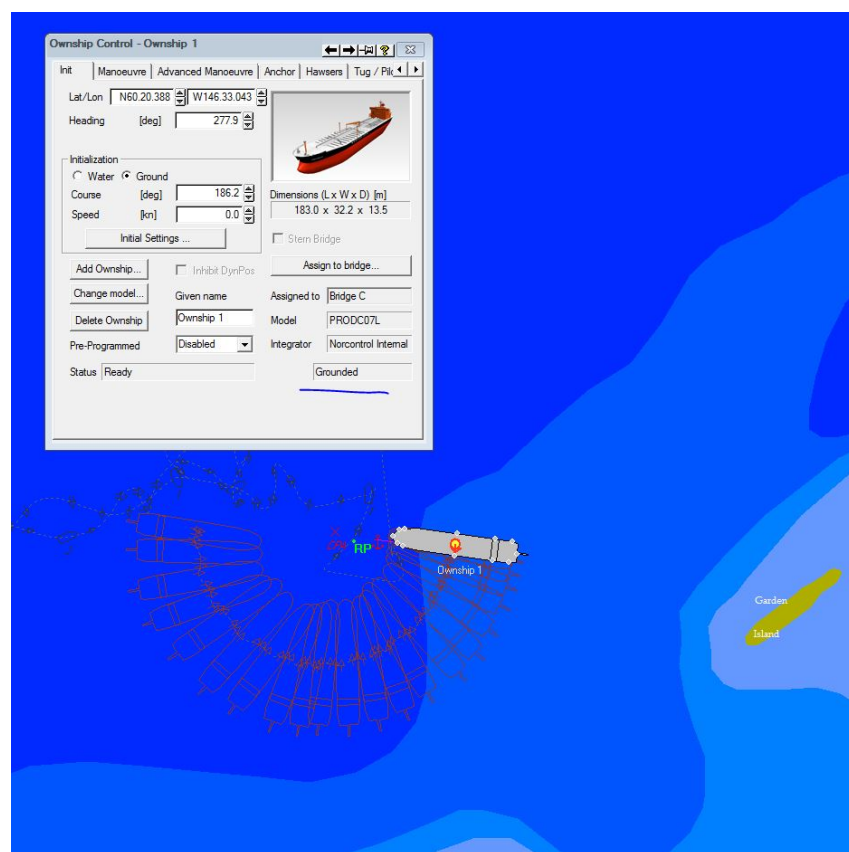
Ownship Control - Ownship 1

Init | Manoeuvre | Advanced Manoeuvre | Anchor | Hawsers | Tug / Pil

Lat/Lon N60.20.388 W146.33.043

Heading [deg] 277.9

Initialization
Water Ground
Course [deg] 186.2
Speed [kn] 0.0
Initial Settings ...

Dimensions (L x W x D) [m]
183.0 x 32.2 x 13.5

Stern Bridge

Add Ownship... Inhibit DynPos
Assign to bridge...

Change model... Given name
Assigned to Bridge C

Delete Ownship Ownship 1
Model PRODC07L

Pre-Programmed Disabled
Integrator Norcontrol Internal

Status Ready
Grounded

RP

Ownship 1

Garden
Island